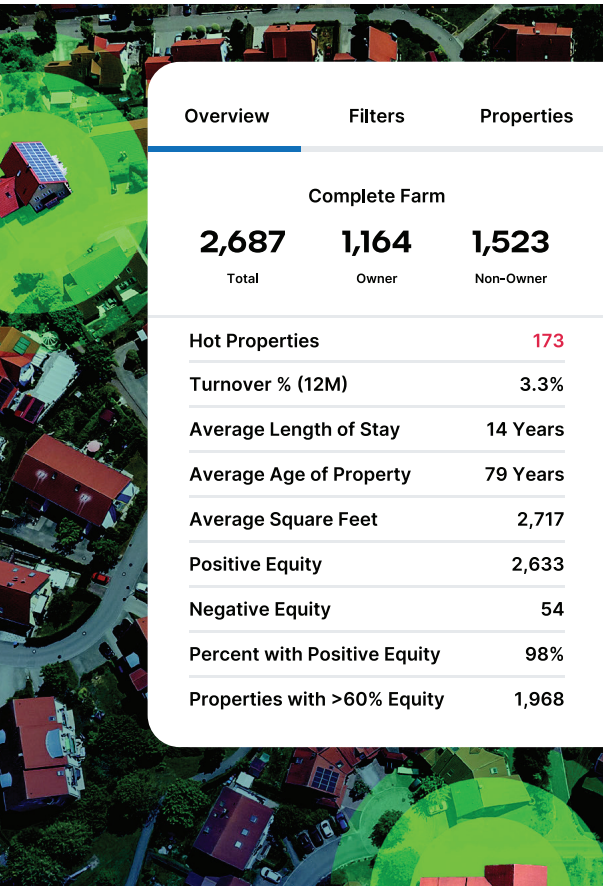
Overview Filters Properties

Complete Farm

| 2,687 | 1,164 | 1,523 |
|---|---|---|
| Total | Owner | Non-Owner |

| | |
|---|---|
| Hot Properties | 173 |
| Turnover % (12M) | 3.3% |
| Average Length of Stay | 14 Years |
| Average Age of Property | 79 Years |
| Average Square Feet | 2,717 |
| Positive Equity | 2,633 |
| Negative Equity | 54 |
| Percent with Positive Equity | 98% |
| Properties with >60% Equity | 1,968 |